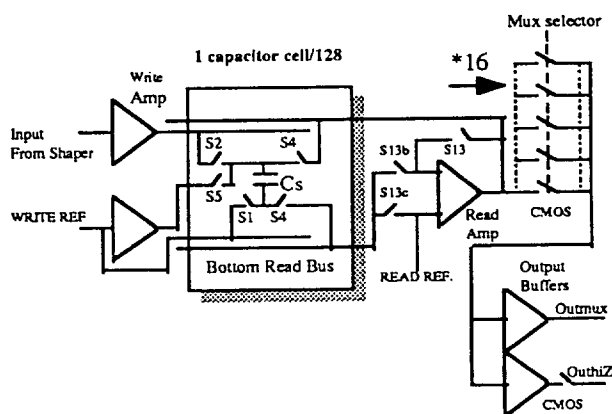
1 capacitor cell/128

Mux selector

Write Amp

*16

Input From Shaper

S2

S4

S5

Cs

S1

S4

S13b

S13

S13c

WRITE REF

Read Amp

CMOS

Bottom Read Bus

READ REF.

Output Buffers

Outmux

OuthiZ

CMOS